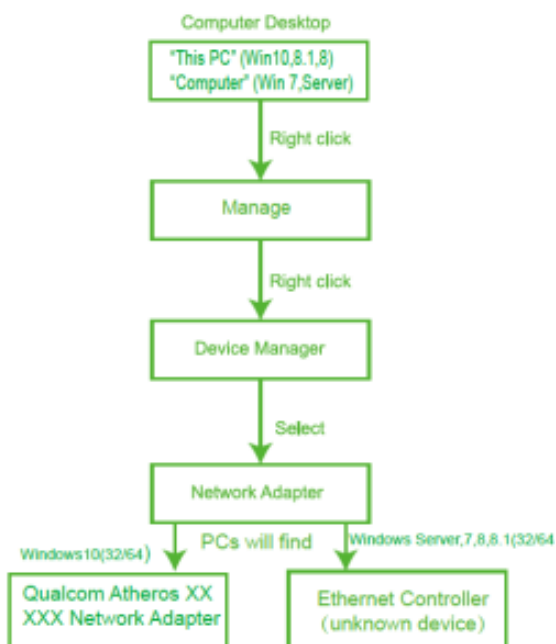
Computer Desktop

"This PC" (Win10,8.1,8)
"Computer" (Win 7,Server)

Right click

Manage

Right click

Device Manager

Select

Network Adapter

PCs will find

Windows10(32/64)

Windows Server,7,8,8.1(32/64

Qualcom Atheros XX XXX Network Adapter

Ethernet Controller (unknown device)